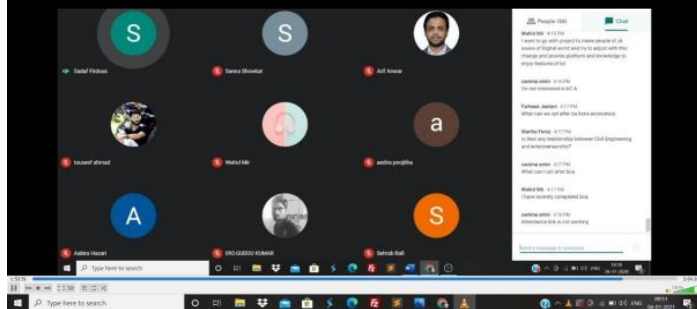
S
Sadaf Firdous
S
Sanna Showkat
Arif Anwar
tauseef ahmad
Wahid Mir
a
aadira yasgitha
A
Aabira Hazari
PRO QUDDU KUMAR
S
Sahrub Rafi

People (88)
Chat

Wahid Mir 4:15 PM
I want to go with project to make people of J& aware of Digital world and try to adjust with this change and provide platform and knowledge to enjoy features of AI

samina amin 4:16 PM
I'm not interested in bCA

Farheen Jaslani 4:17 PM
What can we opt after ba from economics

Marhu Feroz 4:17 PM
Is their any relationship between Civil Engineering and entrepreneurship?

samina amin 4:17 PM
What can I opt after bca

Wahid Mir 4:17 PM
I have recently completed bca

samina amin 4:18 PM
Attendance link is not working

Send a message to everyone

Type here to search
ENG

Type here to search
ENG